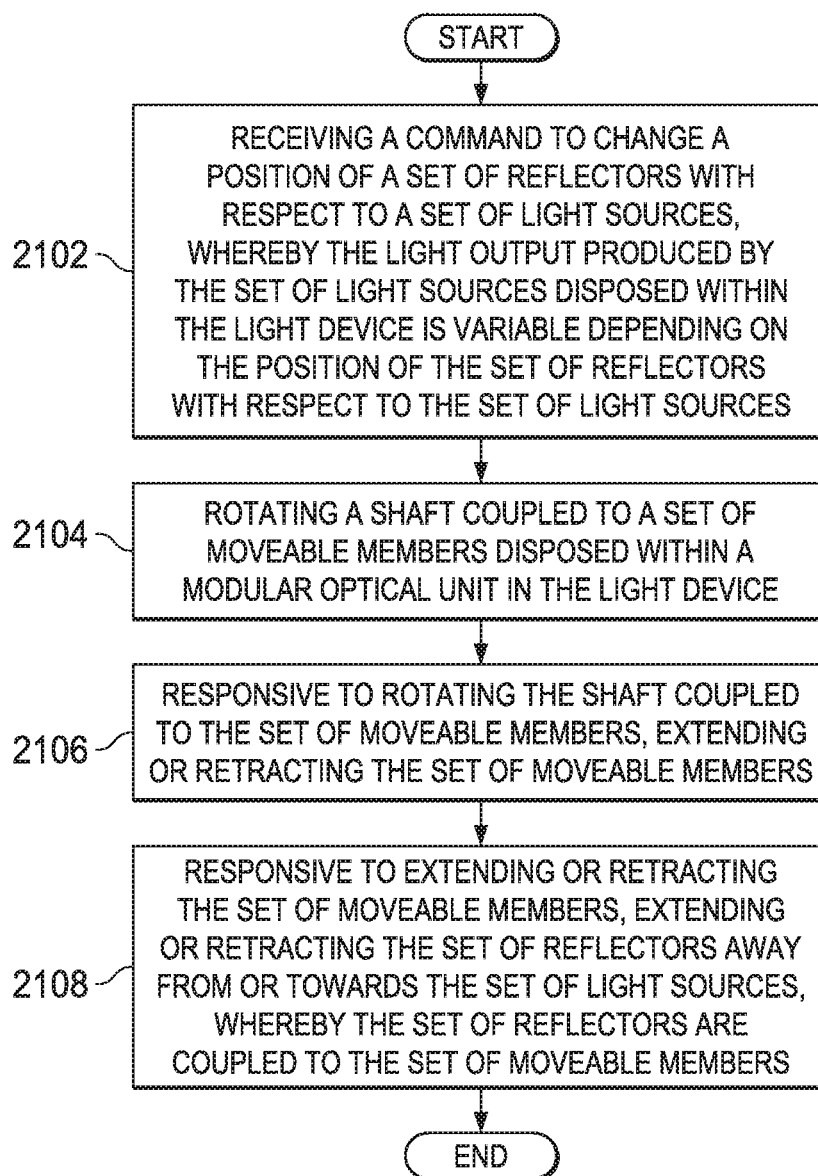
START

2102

RECEIVING A COMMAND TO CHANGE A POSITION OF A SET OF REFLECTORS WITH RESPECT TO A SET OF LIGHT SOURCES, WHEREBY THE LIGHT OUTPUT PRODUCED BY THE SET OF LIGHT SOURCES DISPOSED WITHIN THE LIGHT DEVICE IS VARIABLE DEPENDING ON THE POSITION OF THE SET OF REFLECTORS WITH RESPECT TO THE SET OF LIGHT SOURCES

2104

ROTATING A SHAFT COUPLED TO A SET OF MOVEABLE MEMBERS DISPOSED WITHIN A MODULAR OPTICAL UNIT IN THE LIGHT DEVICE

2106

RESPONSIVE TO ROTATING THE SHAFT COUPLED TO THE SET OF MOVEABLE MEMBERS, EXTENDING OR RETRACTING THE SET OF MOVEABLE MEMBERS

2108

RESPONSIVE TO EXTENDING OR RETRACTING THE SET OF MOVEABLE MEMBERS, EXTENDING OR RETRACTING THE SET OF REFLECTORS AWAY FROM OR TOWARDS THE SET OF LIGHT SOURCES, WHEREBY THE SET OF REFLECTORS ARE COUPLED TO THE SET OF MOVEABLE MEMBERS

END